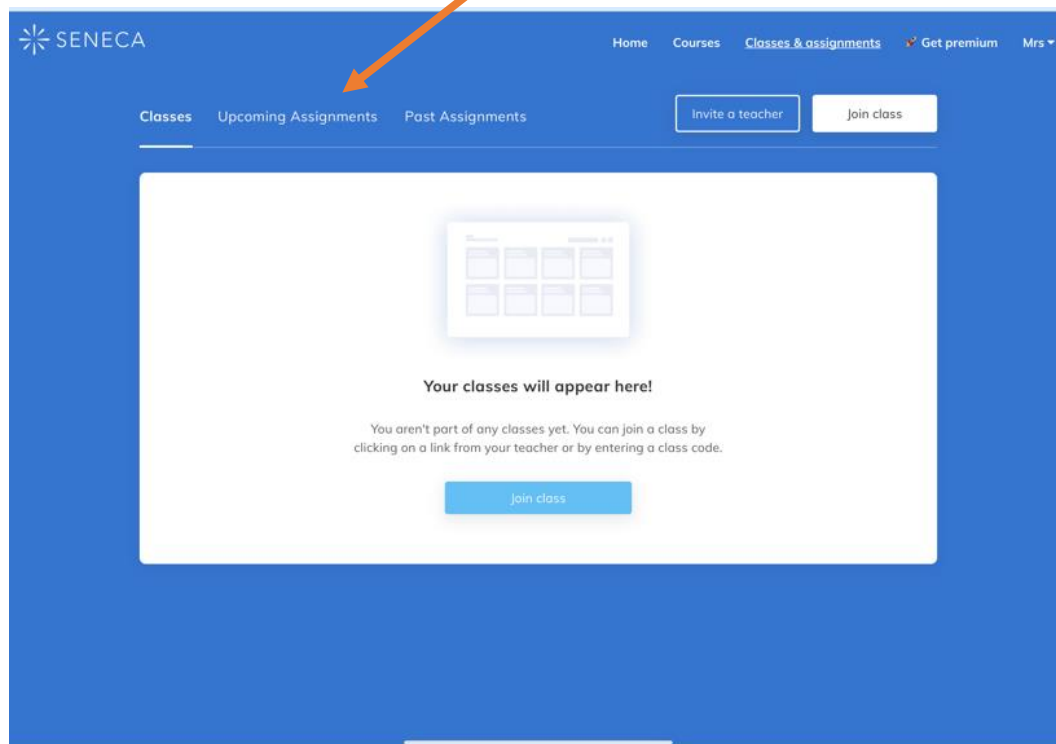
SENECA

Home Courses Classes & assignments Get premium Mrs

Classes Upcoming Assignments Past Assignments

Invite a teacher Join class

Your classes will appear here!

You aren't part of any classes yet. You can join a class by clicking on a link from your teacher or by entering a class code.

Join class